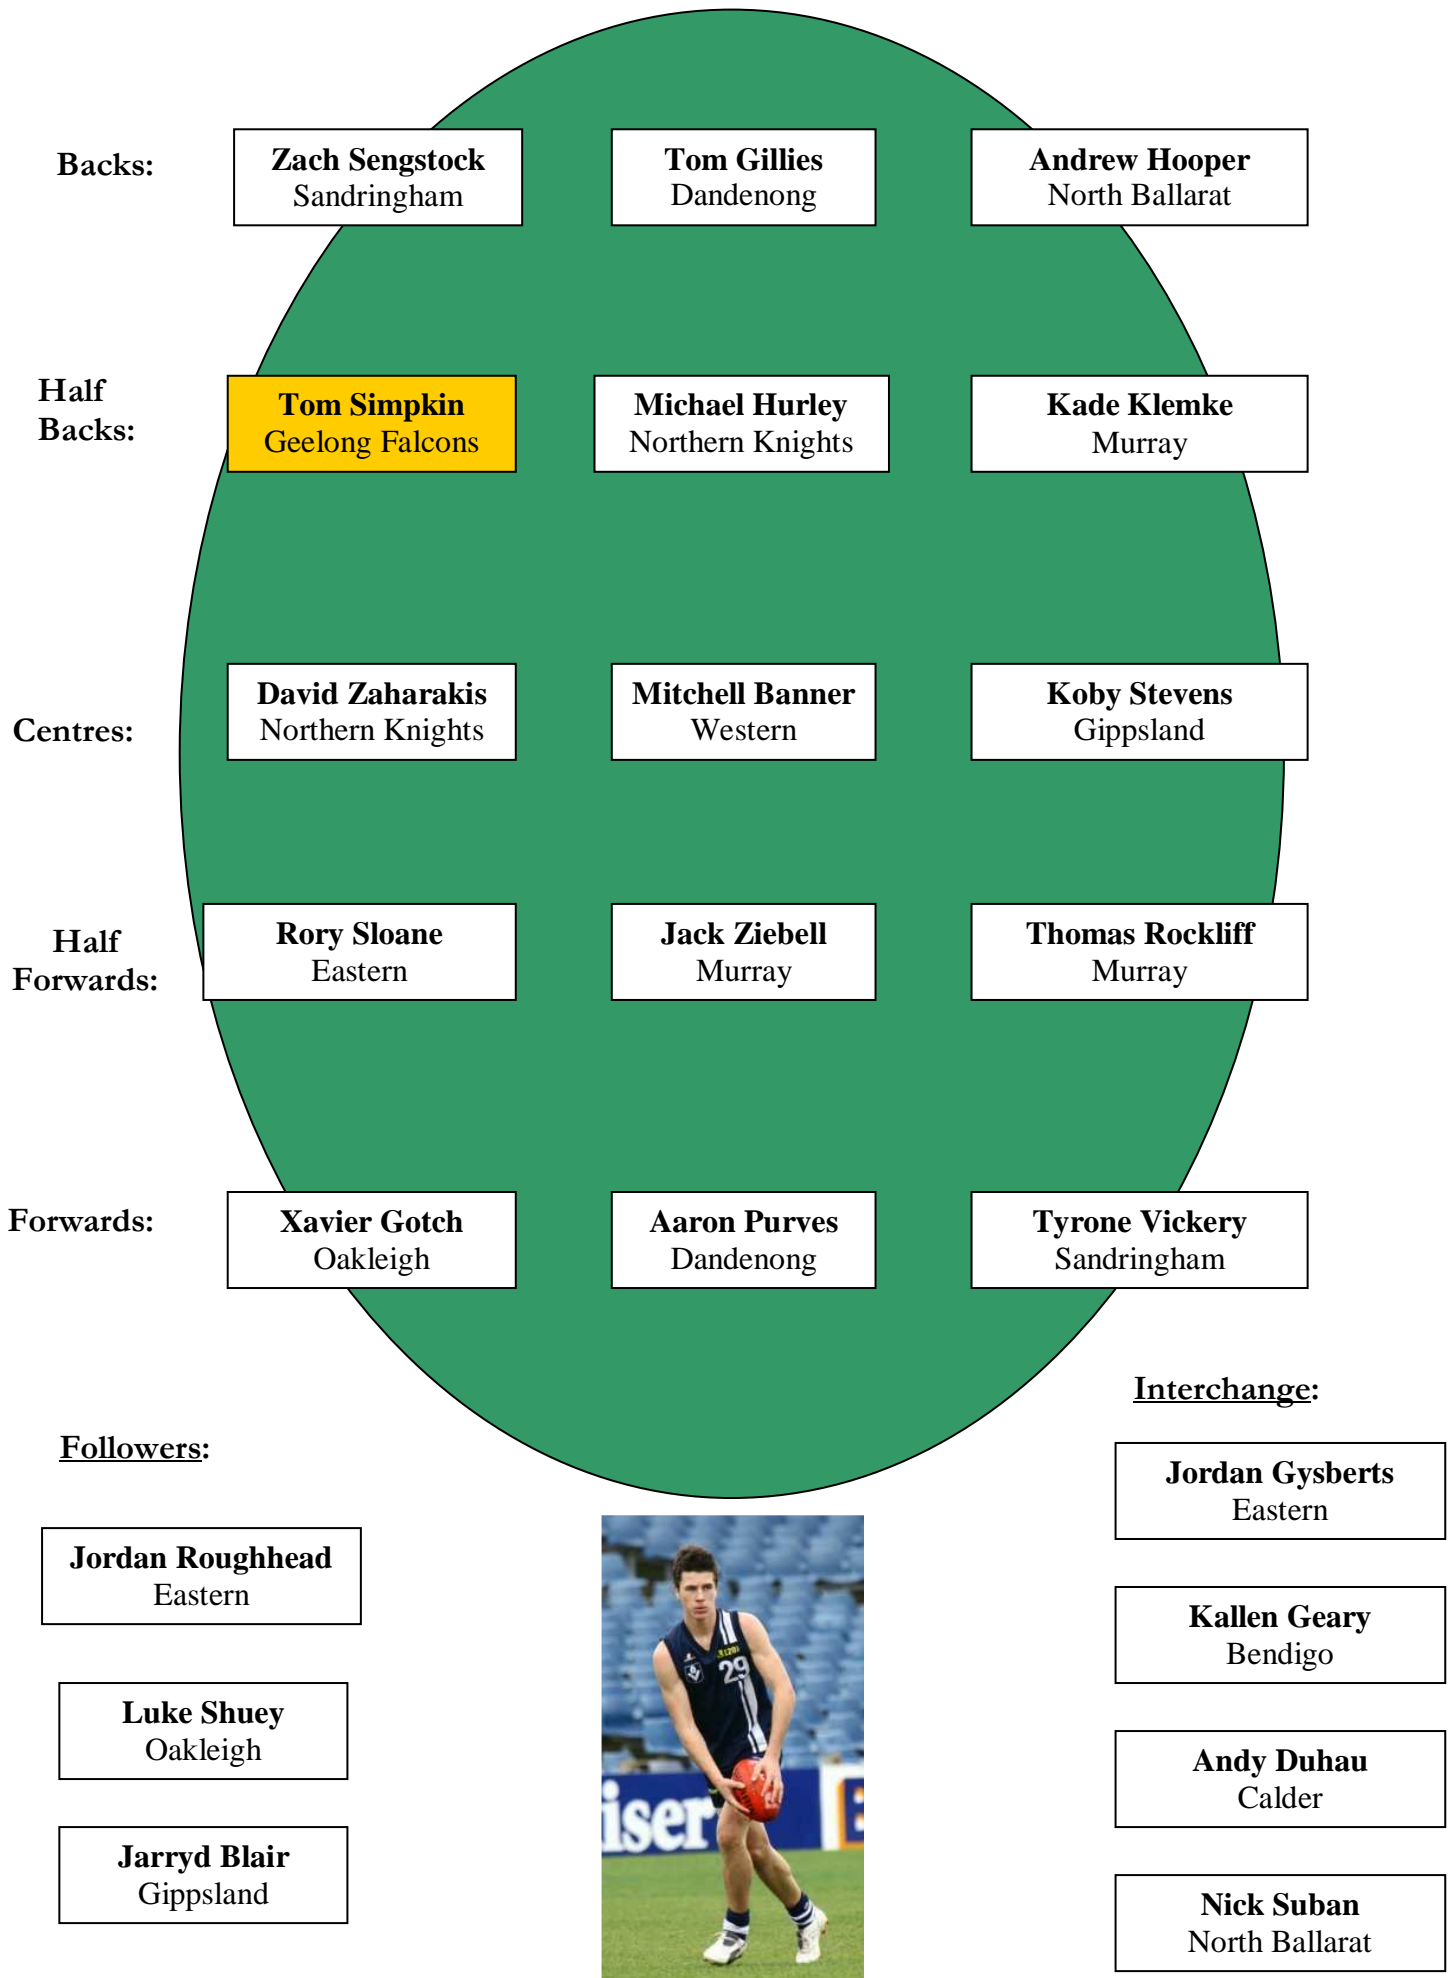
Backs:

Zach Sengstock
Sandringham

Tom Gillies
Dandenong

Andrew Hooper
North Ballarat

Half Backs:

Tom Simpkin
Geelong Falcons

Michael Hurley
Northern Knights

Kade Klemke
Murray

Centres:

David Zaharakis
Northern Knights

Mitchell Banner
Western

Koby Stevens
Gippsland

Half Forwards:

Rory Sloane
Eastern

Jack Ziebell
Murray

Thomas Rockliff
Murray

Forwards:

Xavier Gotch
Oakleigh

Aaron Purves
Dandenong

Tyrone Vickery
Sandringham

Interchange:

Jordan Gysberts
Eastern

Kallen Geary
Bendigo

Andy Duhau
Calder

Nick Suban
North Ballarat

Followers:

Jordan Roughhead
Eastern

Luke Shuey
Oakleigh

Jarryd Blair
Gippsland

29

iser